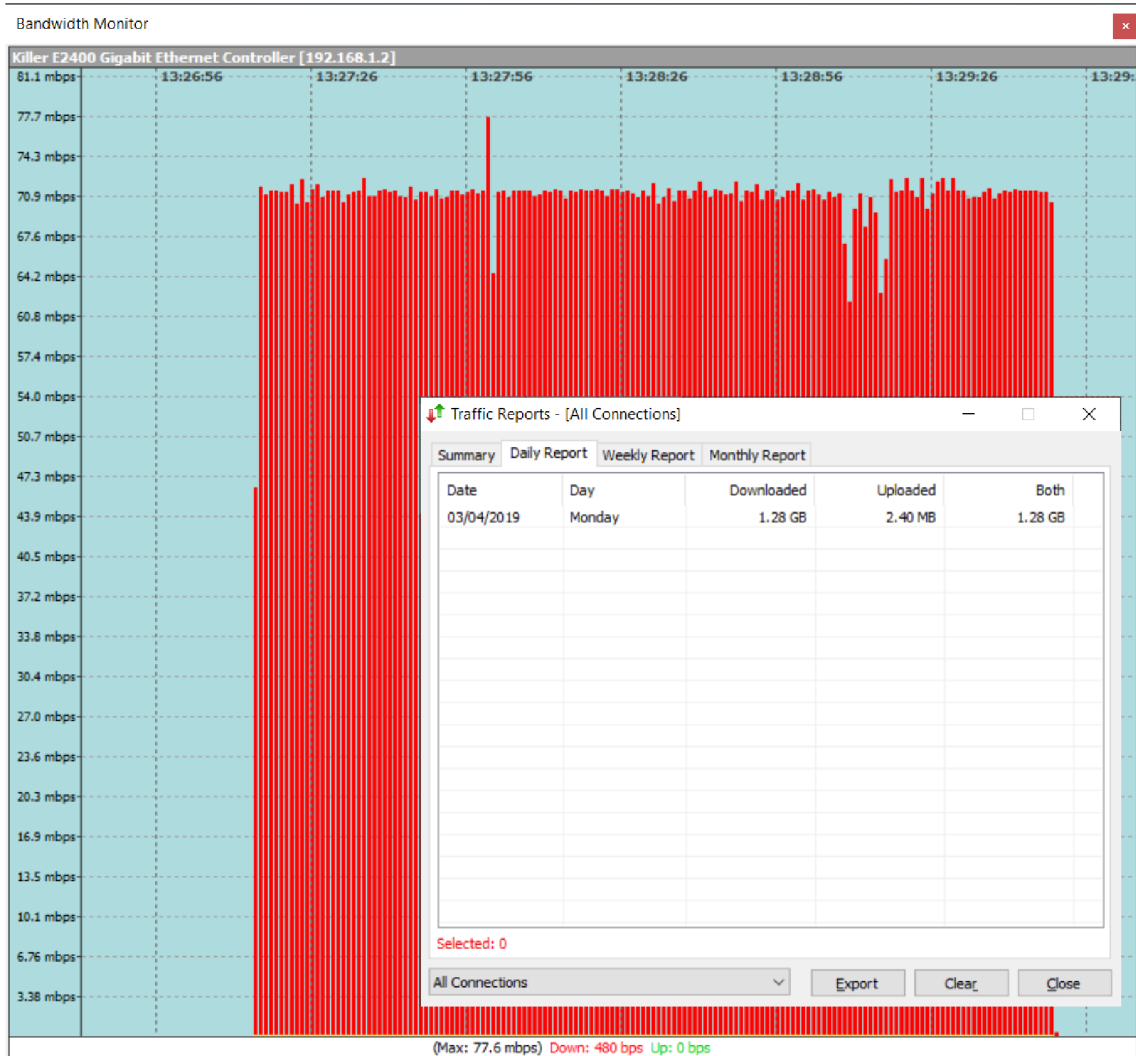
Bandwidth Monitor

Killer E2400 Gigabit Ethernet Controller [192.168.1.2]

81.1 mbps 13:26:56 13:27:26 13:27:56 13:28:26 13:28:56 13:29:26 13:29:

77.7 mbps
74.3 mbps
70.9 mbps
67.6 mbps
64.2 mbps
60.8 mbps
57.4 mbps
54.0 mbps
50.7 mbps
47.3 mbps
43.9 mbps
40.5 mbps
37.2 mbps
33.8 mbps
30.4 mbps
27.0 mbps
23.6 mbps
20.3 mbps
16.9 mbps
13.5 mbps
10.1 mbps
6.76 mbps
3.38 mbps

Traffic Reports - [All Connections]

Summary | Daily Report | Weekly Report | Monthly Report

| Date | Day | Downloaded | Uploaded | Both |
|---|---|---|---|---|
| 03/04/2019 | Monday | 1.28 GB | 2.40 MB | 1.28 GB |

Selected: 0

All Connections

Export Clear Close

(Max: 77.6 mbps) Down: 480 bps Up: 0 bps